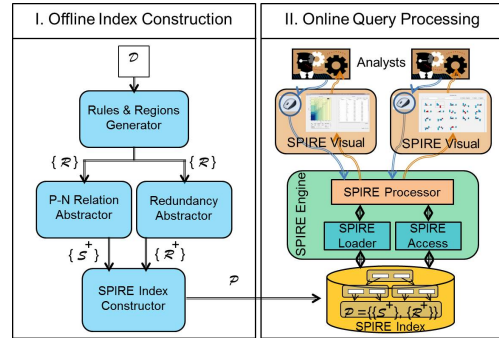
I. Offline Index Construction

$\mathcal{D}$

Rules & Regions Generator

$\{\mathcal{R}\}$

$\{\mathcal{R}\}$

P-N Relation Abstractor

Redundancy Abstractor

$\{\mathcal{S}^+\}$

$\{\mathcal{R}^+\}$

SPIRE Index Constructor

$\mathcal{P}$

II. Online Query Processing

Analysts

SPIRE Visual

SPIRE Visual

SPIRE Engine

SPIRE Processor

SPIRE Loader

SPIRE Access

$\mathcal{P} = \{\{\mathcal{S}^+\}, \{\mathcal{R}^+\}\}$

SPIRE Index